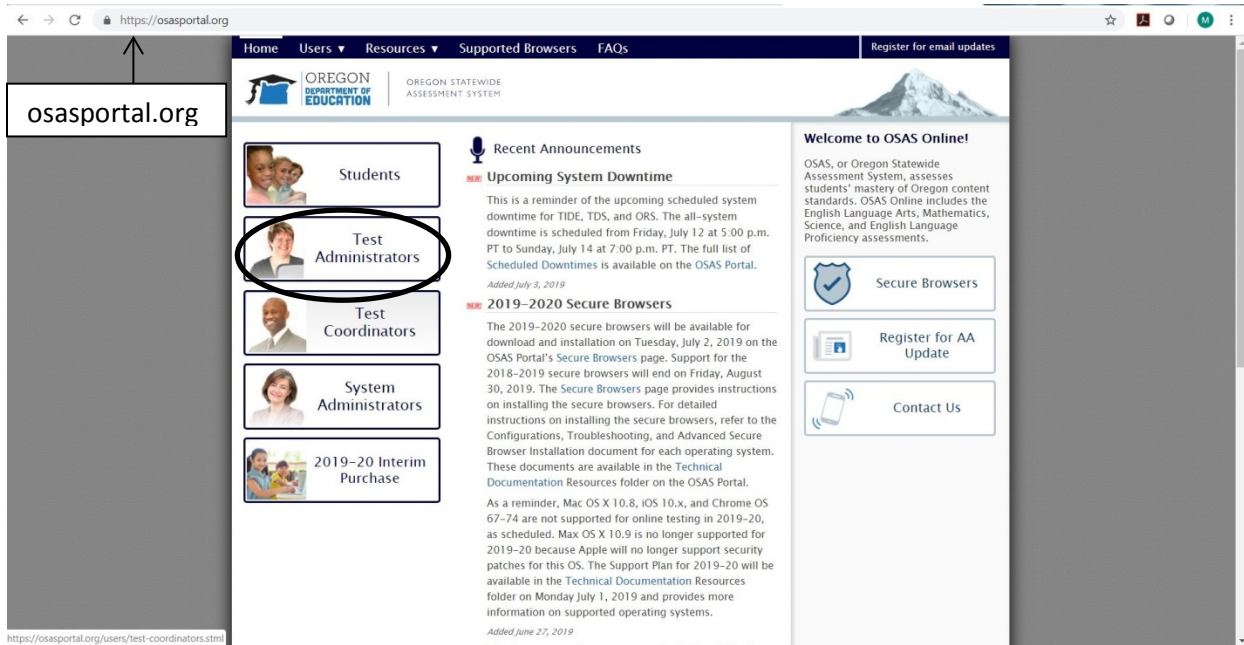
https://osasportal.org

osasportal.org

Home Users ▼ Resources ▼ Supported Browsers FAQs

Register for email updates

OREGON DEPARTMENT OF EDUCATION

OREGON STATEWIDE ASSESSMENT SYSTEM

Students

Test Administrators

Test Coordinators

System Administrators

2019-20 Interim Purchase

Recent Announcements

NEW Upcoming System Downtime

This is a reminder of the upcoming scheduled system downtime for TIDE, TDS, and ORS. The all-system downtime is scheduled from Friday, July 12 at 5:00 p.m. PT to Sunday, July 14 at 7:00 p.m. PT. The full list of Scheduled Downtimes is available on the OSAS Portal.

Added July 3, 2019

NEW 2019-2020 Secure Browsers

The 2019-2020 secure browsers will be available for download and installation on Tuesday, July 2, 2019 on the OSAS Portal's Secure Browsers page. Support for the 2018-2019 secure browsers will end on Friday, August 30, 2019. The Secure Browsers page provides instructions on installing the secure browsers. For detailed instructions on installing the secure browsers, refer to the Configurations, Troubleshooting, and Advanced Secure Browser Installation document for each operating system. These documents are available in the Technical Documentation Resources folder on the OSAS Portal.

As a reminder, Mac OS X 10.8, iOS 10.x, and Chrome OS 67-74 are not supported for online testing in 2019-20, as scheduled. Max OS X 10.9 is no longer supported for 2019-20 because Apple will no longer support security patches for this OS. The Support Plan for 2019-20 will be available in the Technical Documentation Resources folder on Monday July 1, 2019 and provides more information on supported operating systems.

Added June 27, 2019

Welcome to OSAS Online!

OSAS, or Oregon Statewide Assessment System, assesses students' mastery of Oregon content standards. OSAS Online includes the English Language Arts, Mathematics, Science, and English Language Proficiency assessments.

Secure Browsers

Register for AA Update

Contact Us

https://osasportal.org/users/test-coordinators.stml